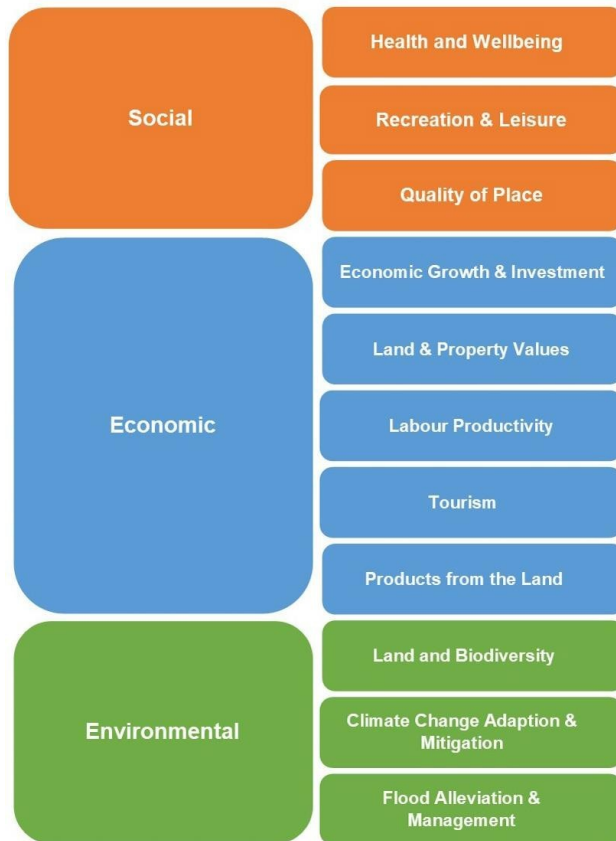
Social

Health and Wellbeing

Recreation & Leisure

Quality of Place

Economic

Economic Growth & Investment

Land & Property Values

Labour Productivity

Tourism

Products from the Land

Environmental

Land and Biodiversity

Climate Change Adaption & Mitigation

Flood Alleviation & Management